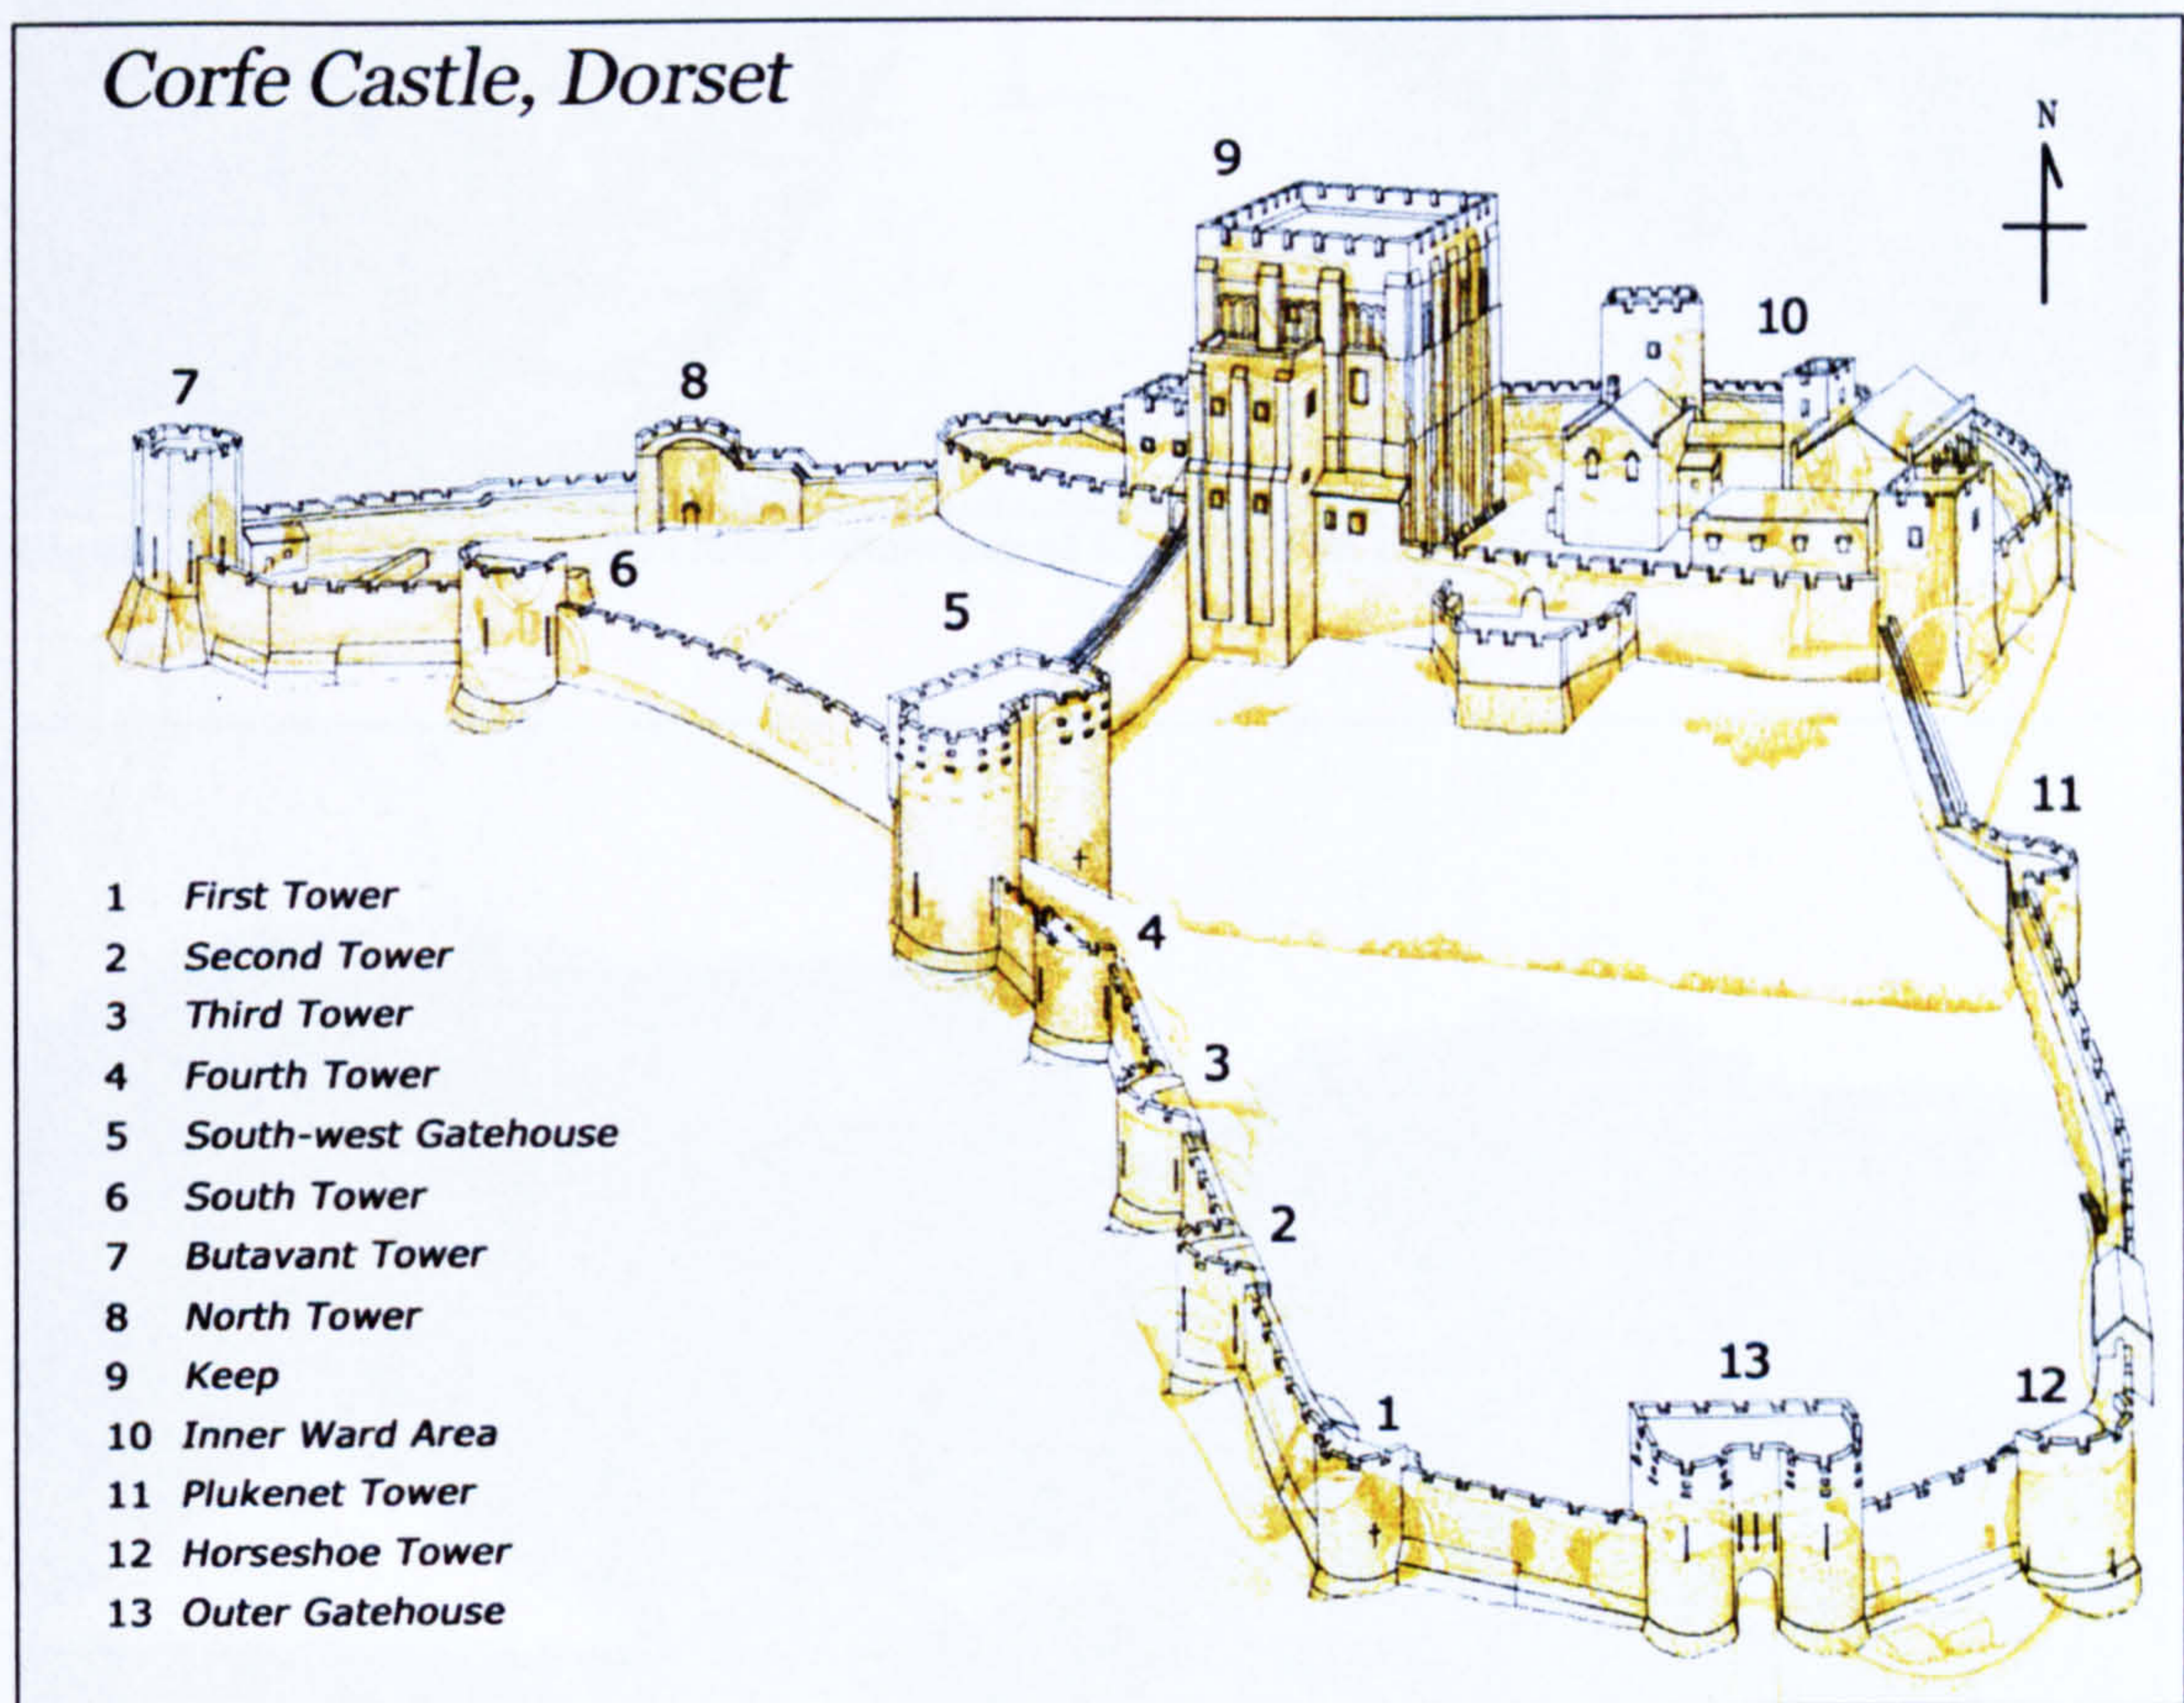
Corfe Castle, Dorset

N

9

10

7

8

6

5

11

4

3

2

13

12

1

1 First Tower
2 Second Tower
3 Third Tower
4 Fourth Tower
5 South-west Gatehouse
6 South Tower
7 Butavant Tower
8 North Tower
9 Keep
10 Inner Ward Area
11 Plukenet Tower
12 Horseshoe Tower
13 Outer Gatehouse